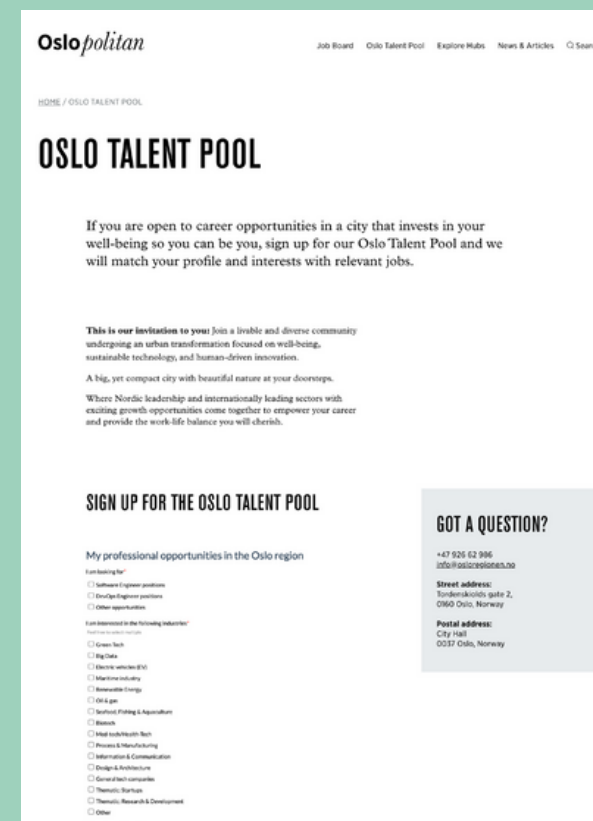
Oslopolitan

Job Board Oslo Talent Pool Explore Hubs News & Articles Q Sear

HOME / OSLO TALENT POOL

OSLO TALENT POOL

If you are open to career opportunities in a city that invests in your well-being so you can be you, sign up for our Oslo Talent Pool and we will match your profile and interests with relevant jobs.

This is our invitation to you: Join a livable and diverse community undergoing an urban transformation focused on well-being, sustainable technology, and human-driven innovation.

A big, yet compact city with beautiful nature at your doorsteps.

Where Nordic leadership and internationally leading sectors with exciting growth opportunities come together to empower your career and provide the work-life balance you will cherish.

SIGN UP FOR THE OSLO TALENT POOL

My professional opportunities in the Oslo region

I am looking for*

Software Engineer positions

DevOps Engineer positions

Other opportunities

I am interested in the following industries*

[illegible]

Green Tech

Big Data

Electric vehicles (EV)

Maritime industry

Renewable Energy

Oil & gas

Seafood, Fishing & Aquaculture

Biotech

Med-tech/Health Tech

Process & Manufacturing

Information & Communication

Design & Architecture

General tech companies

Thematic Startups

Thematic Research & Development

Other

GOT A QUESTION?

+47 926 02 906
info@osloregionen.no

Street address:
Tordenskiolds gate 2,
0160 Oslo, Norway

Postal address:
City Hall
0037 Oslo, Norway